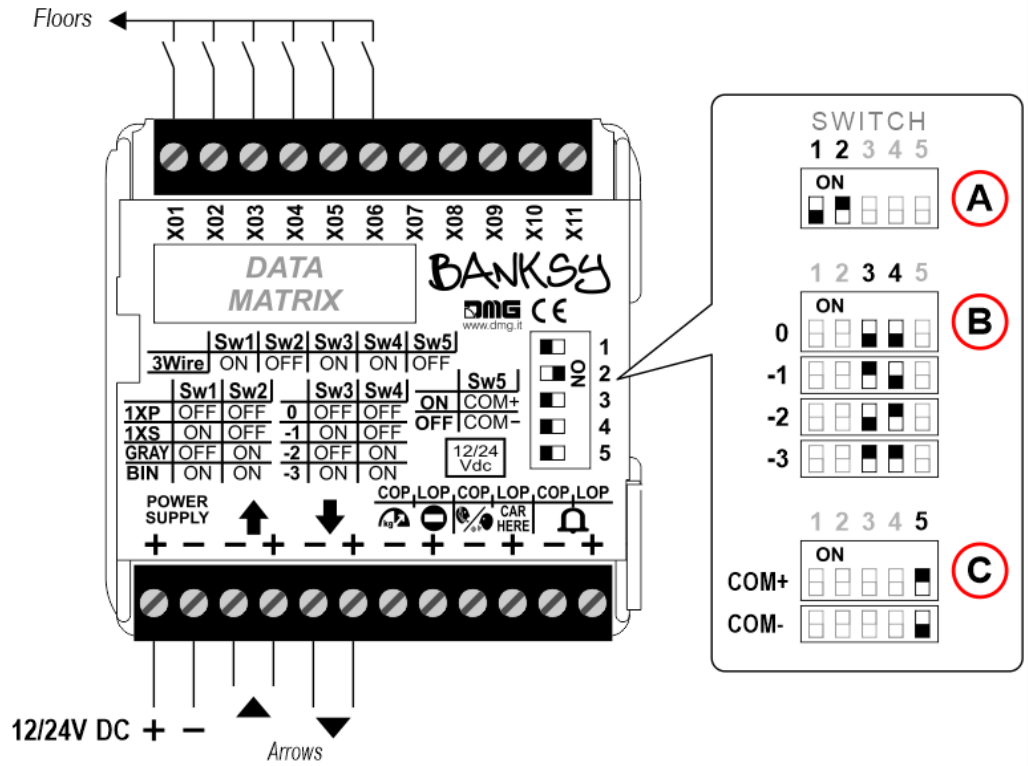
Floors

X01 X02 X03 X04 X05 X06 X07 X08 X09 X10 X11

DATA MATRIX

BANKSY

DMG CE
www.dmg.it

| | Sw1 | Sw2 | Sw3 | Sw4 | Sw5 |
|---|---|---|---|---|---|
| 3Wire | ON | OFF | ON | ON | OFF |

| | Sw1 | Sw2 |
|---|---|---|
| 1XP | OFF | OFF |
| 1XS | ON | OFF |
| GRAY | OFF | ON |
| BIN | ON | ON |

| | Sw3 | Sw4 |
|---|---|---|
| 0 | OFF | OFF |
| -1 | ON | OFF |
| -2 | OFF | ON |
| -3 | ON | ON |

| | Sw5 |
|---|---|
| ON | COM+ |
| OFF | COM- |

12/24 Vdc

ON 1 2 3 4 5

POWER SUPPLY + −
− +
− +
COP LOP COP LOP COP LOP
CAR HERE
− + − + − +

12/24V DC + −

Arrows

SWITCH
1 2 3 4 5
ON
A

1 2 3 4 5
ON
0
-1
-2
-3
B

1 2 3 4 5
ON
COM+
COM-
C